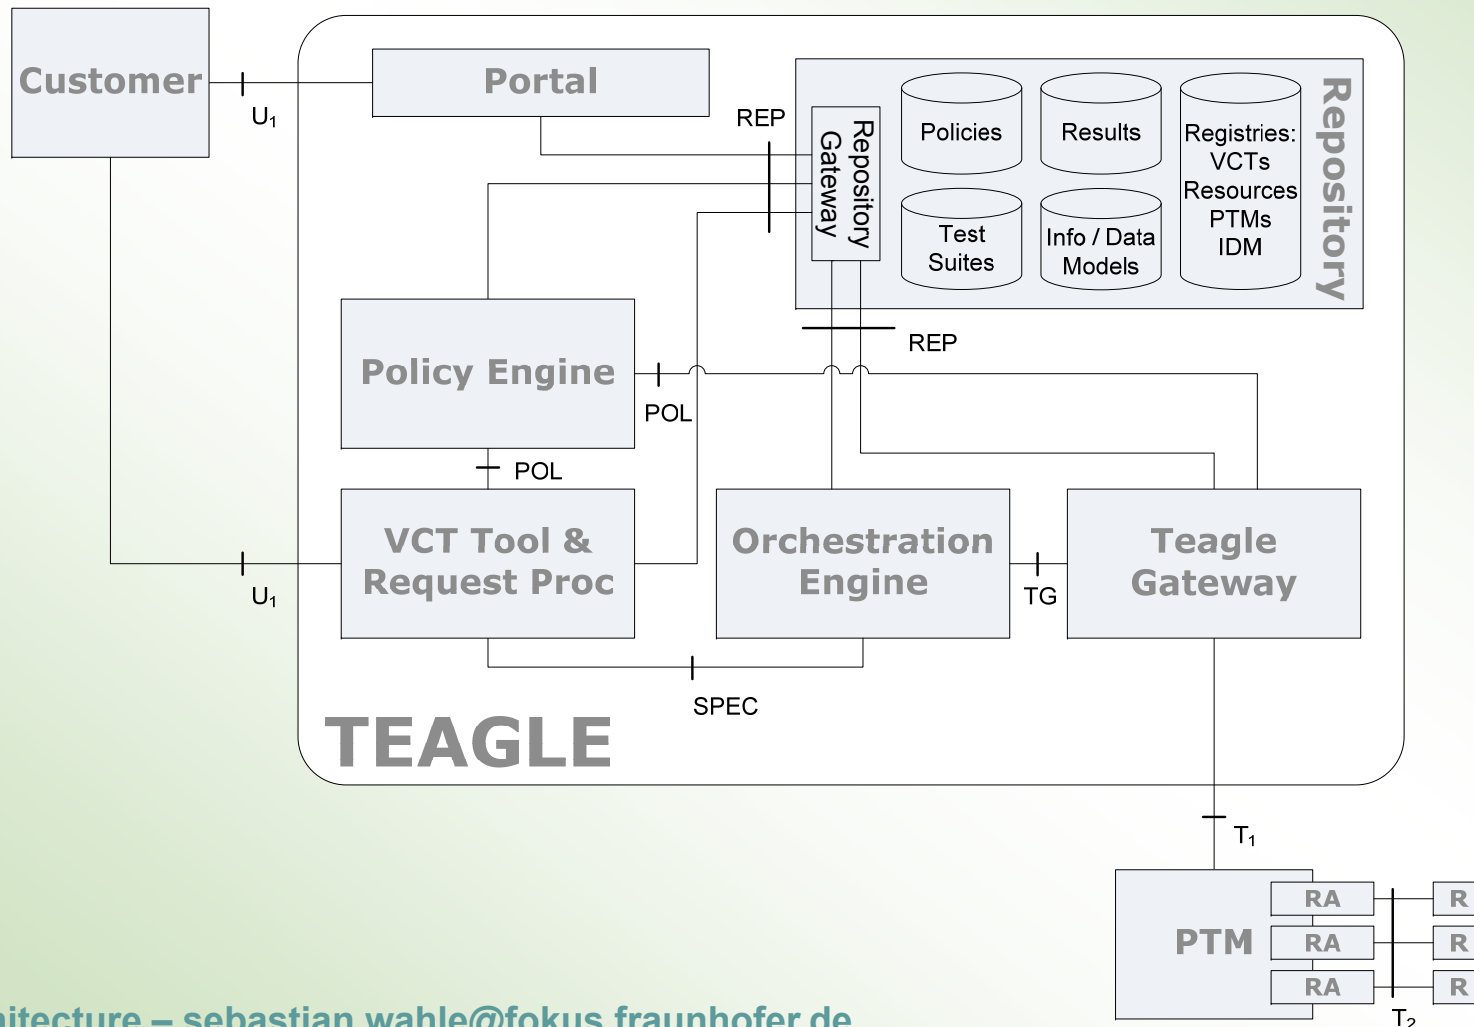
Customer

$U_1$

Portal

REP

Repository Gateway

Policies

Results

Registries: VCTs Resources PTMs IDM

Test Suites

Info / Data Models

Repository

REP

Policy Engine

POL

POL

VCT Tool & Request Proc

$U_1$

Orchestration Engine

TG

Teagle Gateway

SPEC

TEAGLE

$T_1$

PTM

RA

RA

RA

R

R

R

$T_2$

itecture – sebastian.wahle@fokus.fraunhofer.de